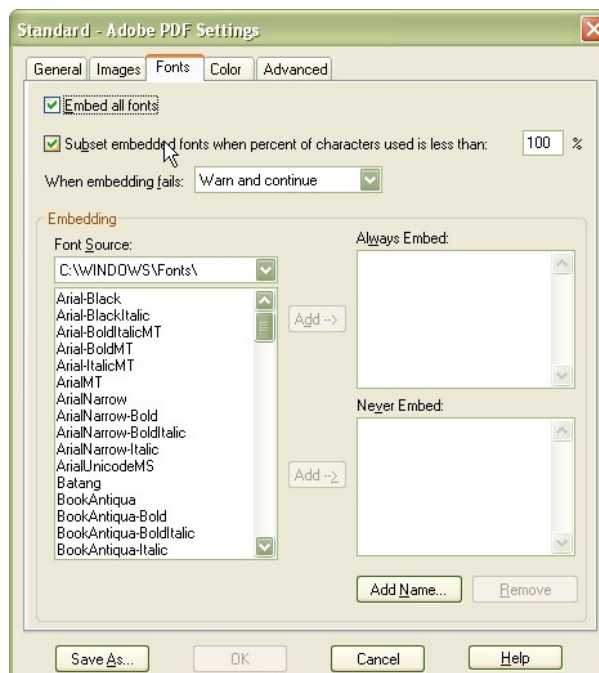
Standard - Adobe PDF Settings

General | Images | Fonts | Color | Advanced

Embed all fonts

Subset embedded fonts when percent of characters used is less than: 100 %

When embedding fails: Warn and continue

Embedding

Font Source:

C:\WINDOWS\Fonts\

Arial-Black
Arial-BlackItalic
Arial-BoldItalicMT
Arial-BoldMT
Arial-ItalicMT
ArialMT
ArialNarrow
ArialNarrow-Bold
ArialNarrow-BoldItalic
ArialNarrow-Italic
ArialUnicodeMS
Batang
BookAntiqua
BookAntiqua-Bold
BookAntiqua-BoldItalic
BookAntiqua-Italic

Add -->

Add -->

Always Embed:

Never Embed:

Add Name... | Remove

Save As... | OK | Cancel | Help